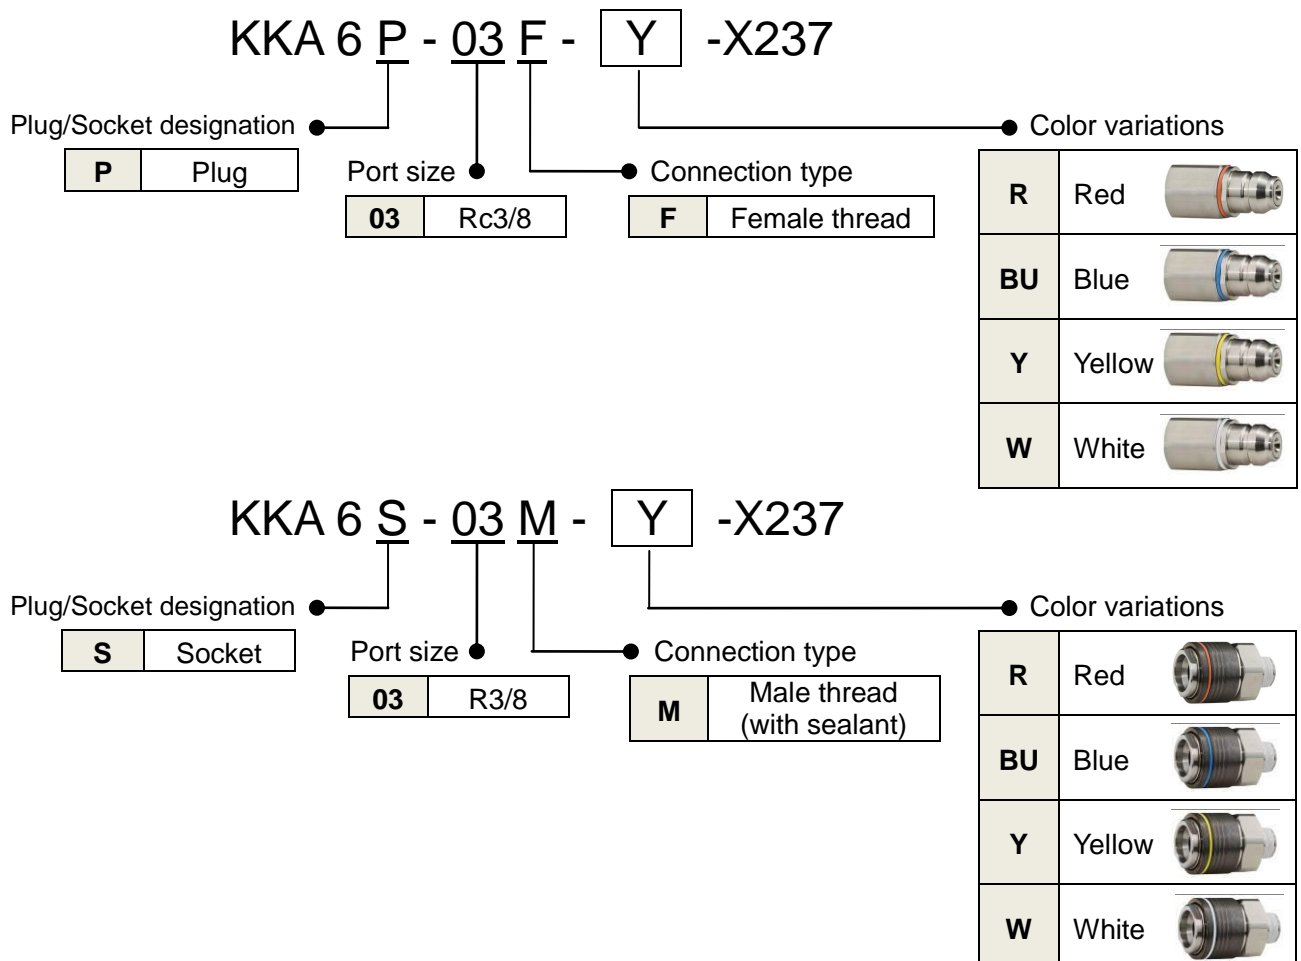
KKA 6 P - 03 F - Y -X237

Plug/Socket designation

| P | Plug |
|---|---|

Port size

| 03 | Rc3/8 |
|---|---|

Connection type

| F | Female thread |
|---|---|

Color variations

| R | Red |
|---|---|
| BU | Blue |
| Y | Yellow |
| W | White |

KKA 6 S - 03 M - Y -X237

Plug/Socket designation

| S | Socket |
|---|---|

Port size

| 03 | R3/8 |
|---|---|

Connection type

| M | Male thread (with sealant) |
|---|---|

Color variations

| R | Red |
|---|---|
| BU | Blue |
| Y | Yellow |
| W | White |